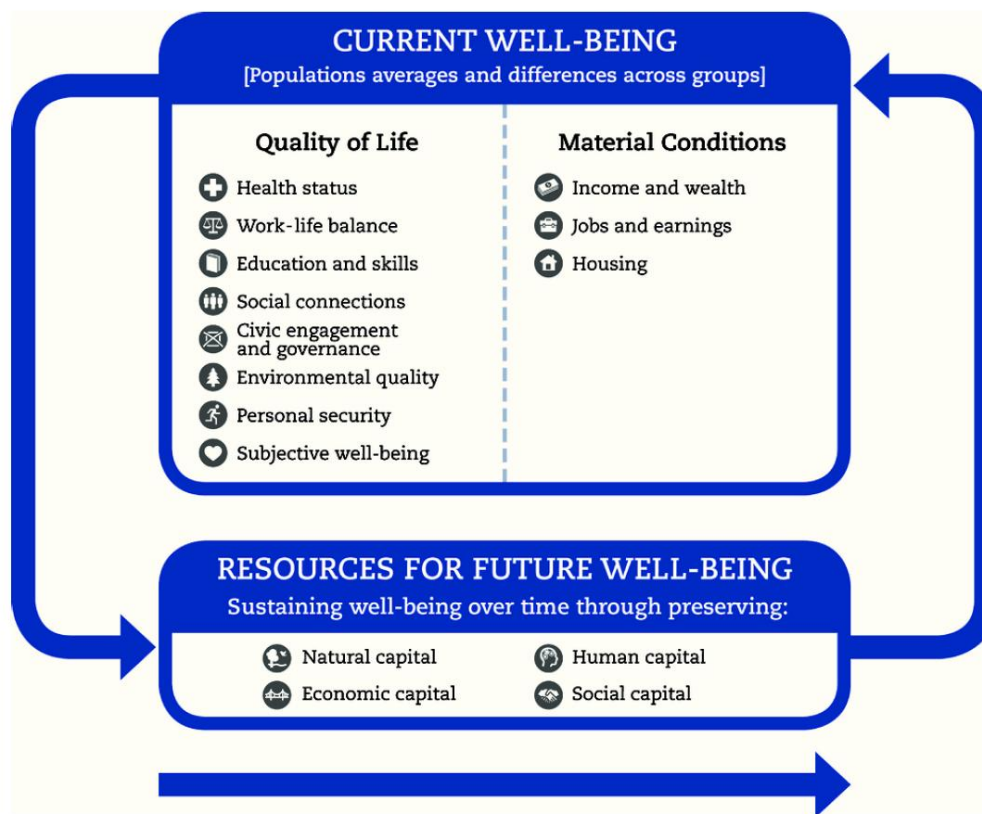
CURRENT WELL-BEING
[Populations averages and differences across groups]

Quality of Life

Health status
Work-life balance
Education and skills
Social connections
Civic engagement and governance
Environmental quality
Personal security
Subjective well-being

Material Conditions

Income and wealth
Jobs and earnings
Housing

RESOURCES FOR FUTURE WELL-BEING
Sustaining well-being over time through preserving:

Natural capital
Human capital
Economic capital
Social capital